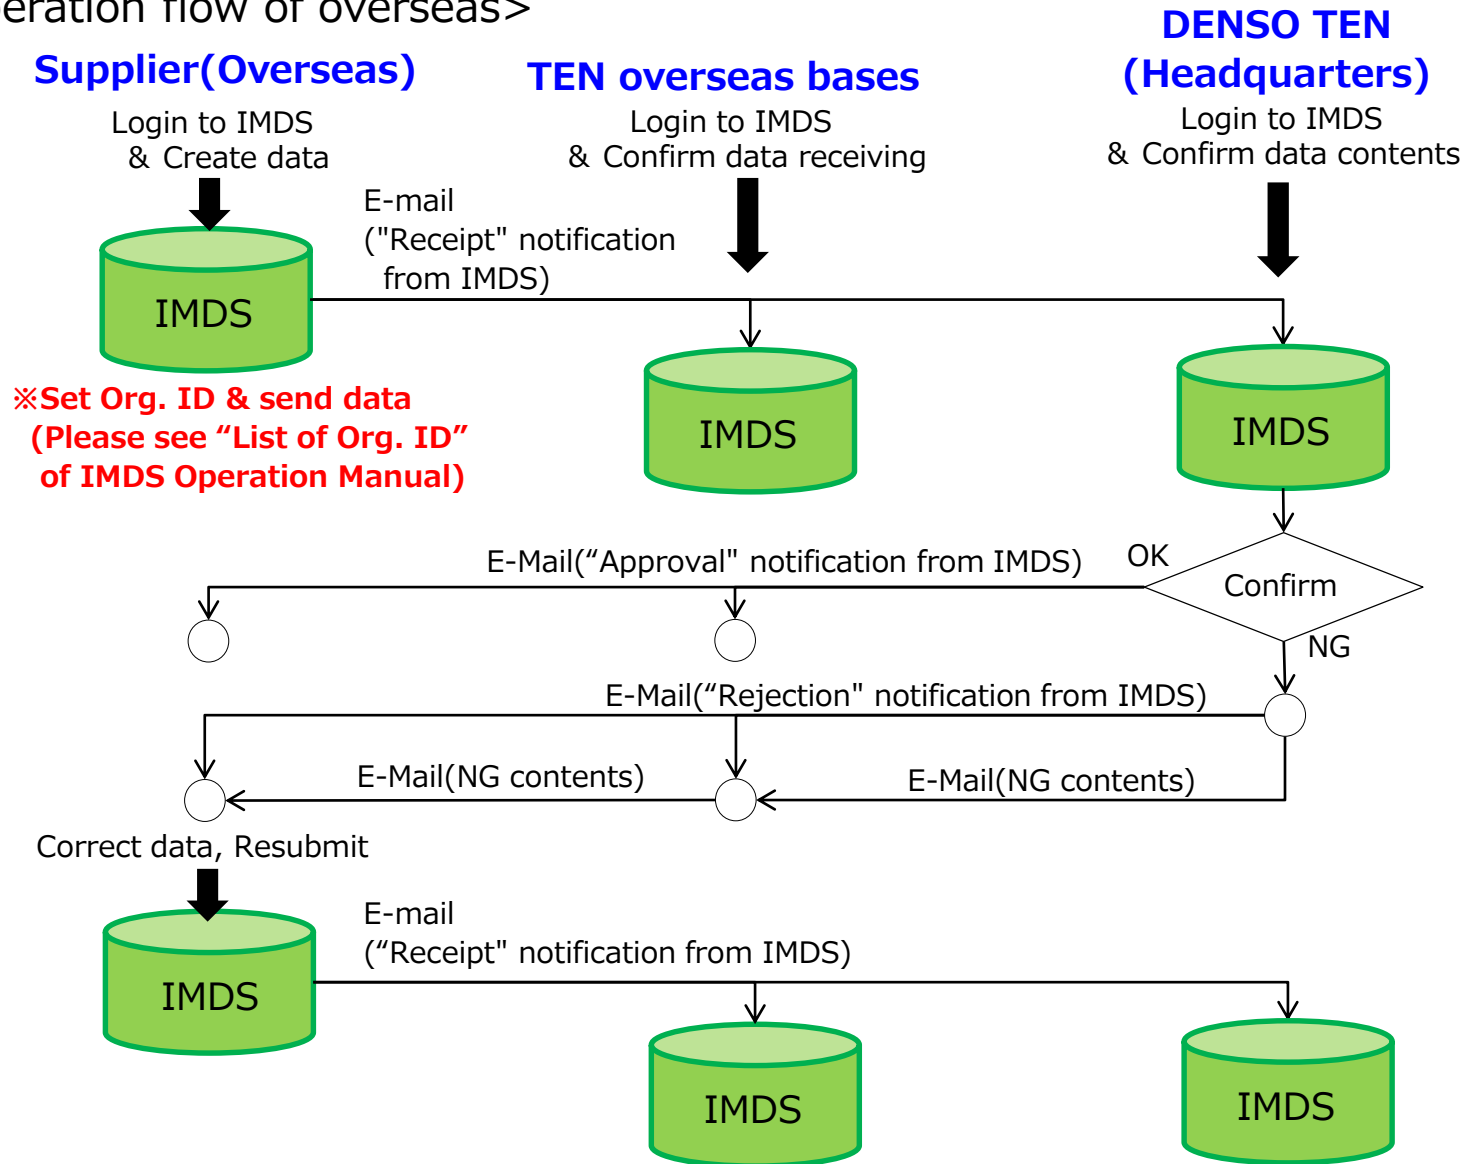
eration flow of overseas>

Supplier(Overseas)

TEN overseas bases

DENSO TEN (Headquarters)

Login to IMDS & Create data

Login to IMDS & Confirm data receiving

Login to IMDS & Confirm data contents

E-mail ("Receipt" notification from IMDS)

IMDS

IMDS

IMDS

※Set Org. ID & send data (Please see “List of Org. ID” of IMDS Operation Manual)

E-Mail(“Approval" notification from IMDS)

OK

Confirm

NG

E-Mail(“Rejection" notification from IMDS)

E-Mail(NG contents)

E-Mail(NG contents)

Correct data, Resubmit

E-mail (“Receipt" notification from IMDS)

IMDS

IMDS

IMDS